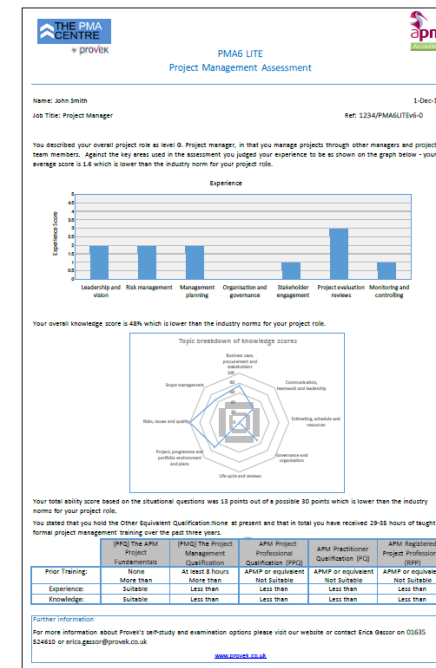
THE PMA CENTRE
a provek

apm
Accredite

PMA6 LITE
Project Management Assessment

Name: John Smith

1-Dec-1

Job Title: Project Manager

Ref: 1234/PMA6LITEv6-0

You described your overall project role as level 0. Project manager, in that you manage projects through other managers and project team members. Against the key areas used in the assessment you judged your experience to be as shown on the graph below - your average score is 1.6 which is lower than the industry norm for your project role.

Experience

Experience Score

5
4.5
4
3.5
3
2.5
2
1.5
1
0.5
0

Leadership and vision
Risk management
Management planning
Organisation and governance
Stakeholder engagement
Project evaluation reviews
Monitoring and controlling

Your overall knowledge score is 48% which is lower than the industry norms for your project role.

Topic breakdown of knowledge scores

Business case, procurement and stakeholders
Communication, teamwork and leadership
Estimating, schedule and resources
Governance and organisation
Life cycle and reviews
Project, programme and portfolio environment and plans
Risks, issues and quality
Scope management

100
80

Your total ability score based on the situational questions was 13 points out of a possible 30 points which is lower than the industry norms for your project role.

You stated that you hold the Other Equivalent Qualification:None at present and that in total you have received 29-35 hours of taught formal project management training over the past three years.

| | (PFQ) The APM Project Fundamentals | (PMQ) The Project Management Qualification | APM Project Professional Qualification (PPQ) | APM Practitioner Qualification (PQ) | APM Registered Project Profession (RPP) |
|---|---|---|---|---|---|
| Prior Training: | None More than | At least 8 hours More than | APMP or equivalent Not Suitable | APMP or equivalent Not Suitable | APMP or equivale Not Suitable |
| Experience: | Suitable | Less than | Less than | Less than | Less than |
| Knowledge: | Suitable | Less than | Less than | Less than | Less than |

Further information
For more information about Provek's self-study and examination options please visit our website or contact Erica Gassor on 01635 524610 or erica.gassor@provek.co.uk

www.provek.co.uk